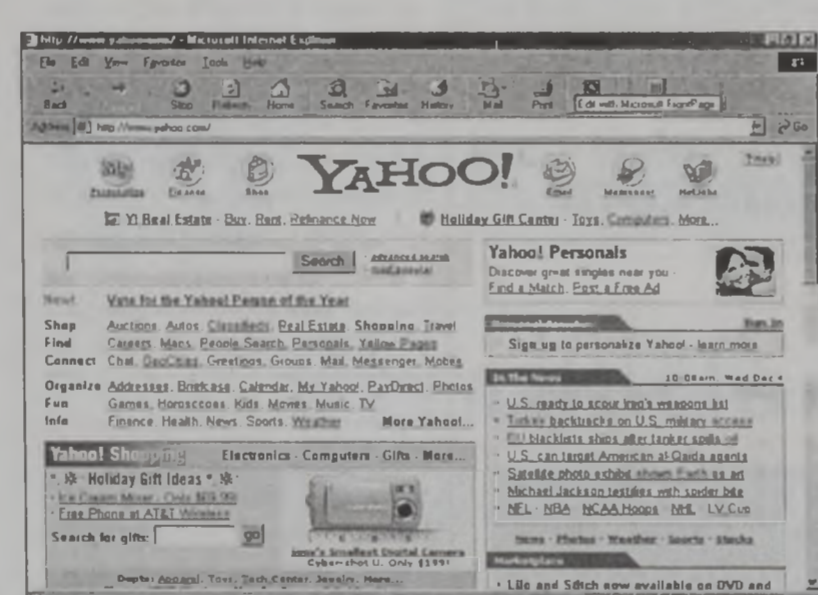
http://www.yahoo.com/ - Microsoft Internet Explorer

File Edit View Favorites Tools Help

Back Stop Refresh Home Search Favorites History Mail Print Edit with Microsoft FrontPage

Address http://www.yahoo.com/ Go

Personalize Finance Shop YAHOO! Email Messenger Help

Y! Real Estate - Buy, Rent, Refinance Now Holiday Gift Center - Toys, Computers, More...

Search advanced search most popular

New! Vote for the Yahoo! Person of the Year

Shop Auctions, Autos, Classifieds, Real Estate, Shopping, Travel
Find Careers, Maps, People Search, Personals, Yellow Pages
Connect Chat, GeoCities, Greetings, Groups, Mail, Messenger, Mobile

Organize Addresses, Briefcase, Calendar, My Yahoo!, PayDirect, Photos
Fun Games, Horoscopes, Kids, Movies, Music, TV
Info Finance, Health, News, Sports, Weather More Yahoo!...

Yahoo! Shopping Electronics - Computers - Gifts - More...

Holiday Gift Ideas
Ice Cream Mixer - Only $19.99
Free Phone at AT&T Wireless

Search for gifts: go

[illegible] Smallest Digital Camera Cyber-shot U. Only $199!

Depts: Apparel, Toys, Tech Center, Jewelry, More...

Yahoo! Personals
Discover great singles near you
Find a Match, Post a Free Ad

Sign in
Sign up to personalize Yahoo! - learn more

In The News 10:08am, Wed Dec 4

U.S. ready to scour Iraq's weapons list
Turkey backtracks on U.S. military access
EU blacklists ships after tanker spills oil
U.S. can target American al-Qaida agents
Satellite photo exhibit shown Earth as art
Michael Jackson testifies with spider bite
NFL - NBA - NCAA Hoops - NHL - LV Cup

Items - Photos - Weather - Sports - Stocks

Marketplace

Lilo and Stitch now available on DVD and